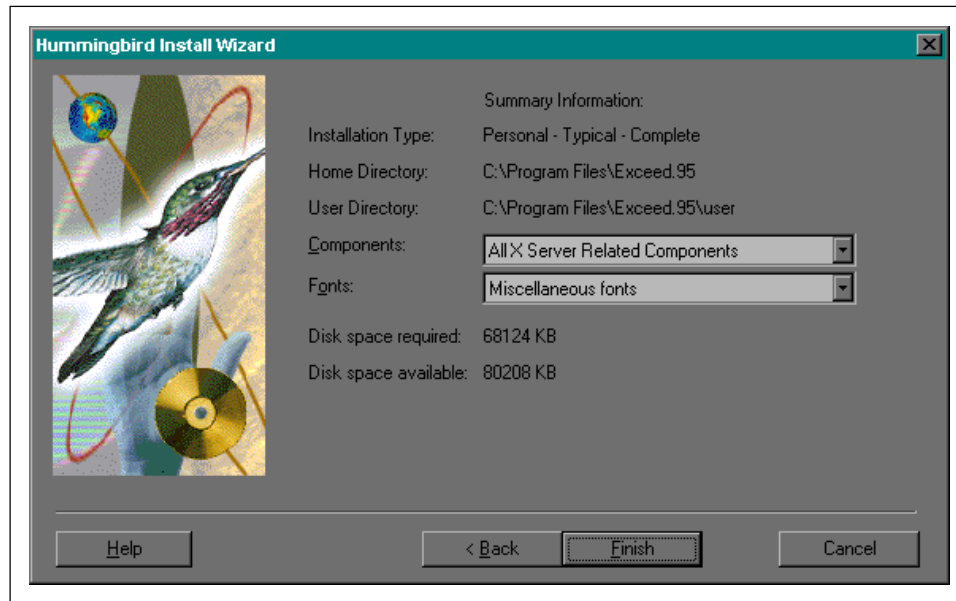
Hummingbird Install Wizard

Summary Information:

Installation Type: Personal - Typical - Complete

Home Directory: C:\Program Files\Exceed.95

User Directory: C:\Program Files\Exceed.95\user

Components: All X Server Related Components

Fonts: Miscellaneous fonts

Disk space required: 68124 KB

Disk space available: 80208 KB

Help

< Back

Finish

Cancel